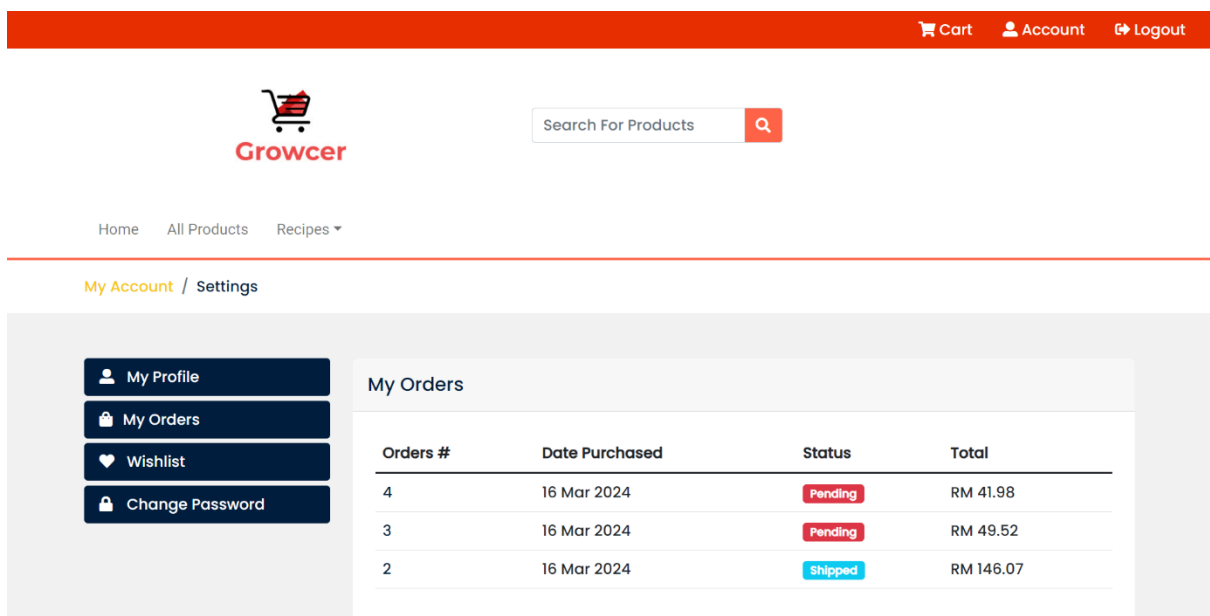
Cart Account Logout

Growcer

Search For Products

Home All Products Recipes

My Account / Settings

My Profile
My Orders
Wishlist
Change Password

My Orders

| Orders # | Date Purchased | Status | Total |
|---|---|---|---|
| 4 | 16 Mar 2024 | Pending | RM 41.98 |
| 3 | 16 Mar 2024 | Pending | RM 49.52 |
| 2 | 16 Mar 2024 | Shipped | RM 146.07 |